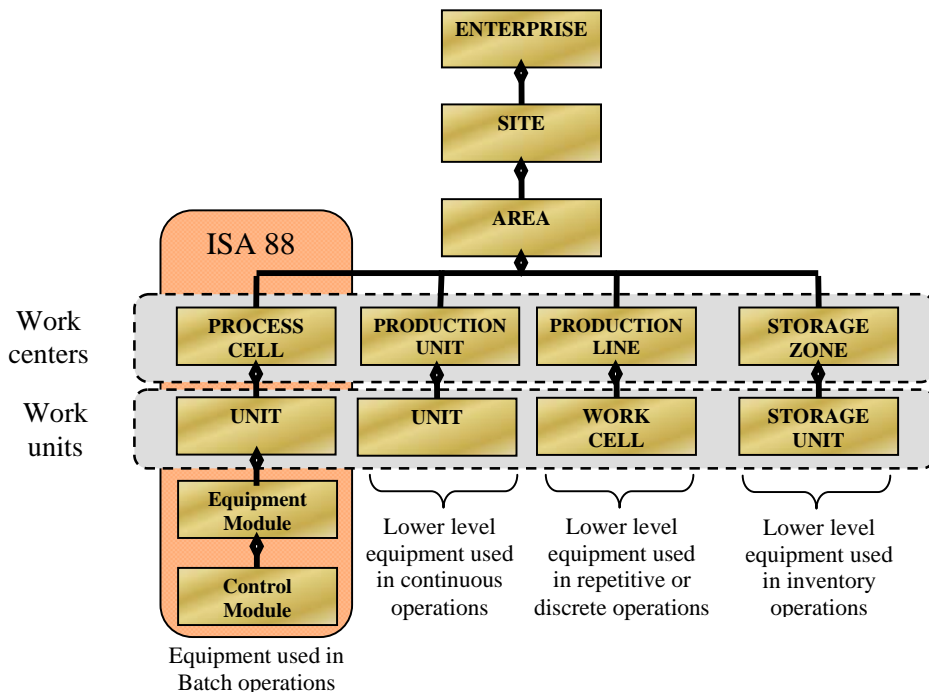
ENTERPRISE

SITE

AREA

ISA 88

Work centers

PROCESS CELL

PRODUCTION UNIT

PRODUCTION LINE

STORAGE ZONE

Work units

UNIT

UNIT

WORK CELL

STORAGE UNIT

Equipment Module

Control Module

Lower level equipment used in continuous operations

Lower level equipment used in repetitive or discrete operations

Lower level equipment used in inventory operations

Equipment used in Batch operations